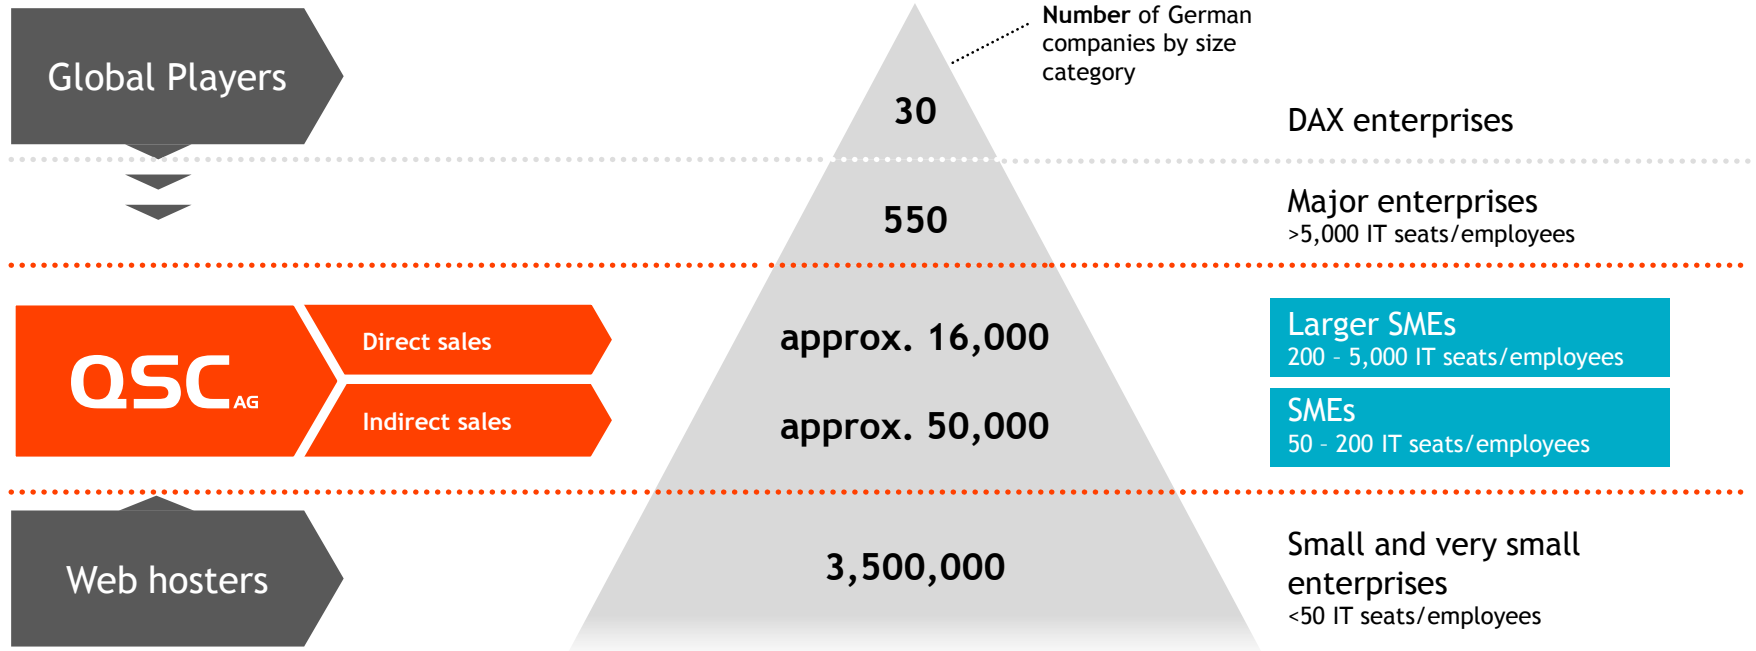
Global Players

Number of German companies by size category

30

DAX enterprises

550

Major enterprises
>5,000 IT seats/employees

QSC AG

Direct sales

Indirect sales

approx. 16,000

approx. 50,000

Larger SMEs
200 - 5,000 IT seats/employees

SMEs
50 - 200 IT seats/employees

Web hosters

3,500,000

Small and very small enterprises
<50 IT seats/employees